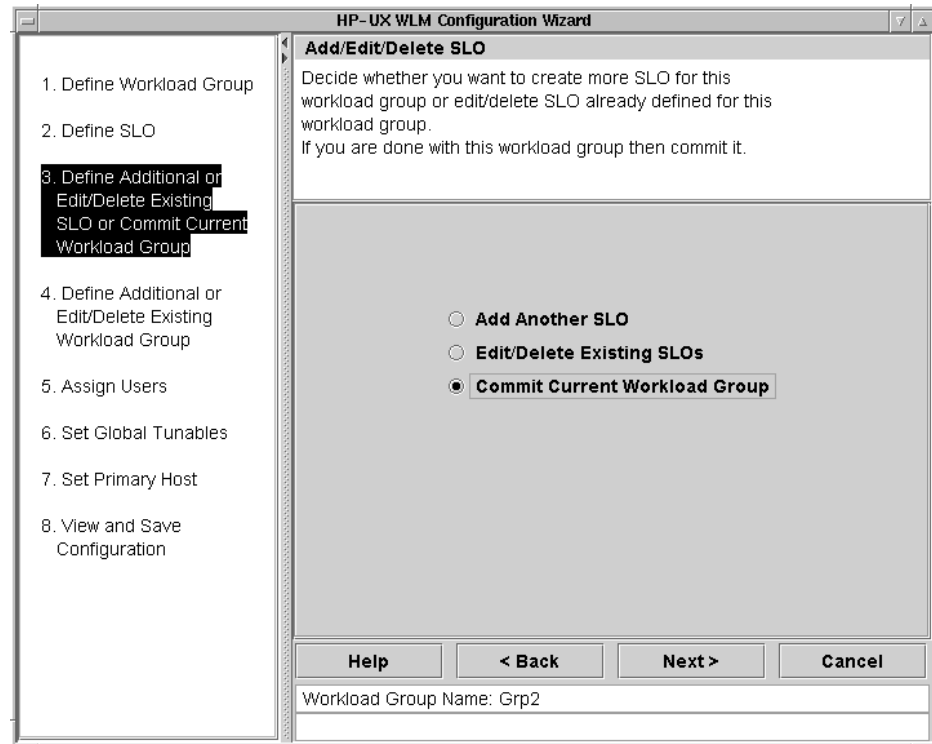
HP-UX WLM Configuration Wizard

1. Define Workload Group

2. Define SLO

3. Define Additional or Edit/Delete Existing SLO or Commit Current Workload Group

4. Define Additional or Edit/Delete Existing Workload Group

5. Assign Users

6. Set Global Tunables

7. Set Primary Host

8. View and Save Configuration

Add/Edit/Delete SLO

Decide whether you want to create more SLO for this workload group or edit/delete SLO already defined for this workload group.
If you are done with this workload group then commit it.

Add Another SLO

Edit/Delete Existing SLOs

Commit Current Workload Group

Help

< Back

Next >

Cancel

Workload Group Name: Grp2